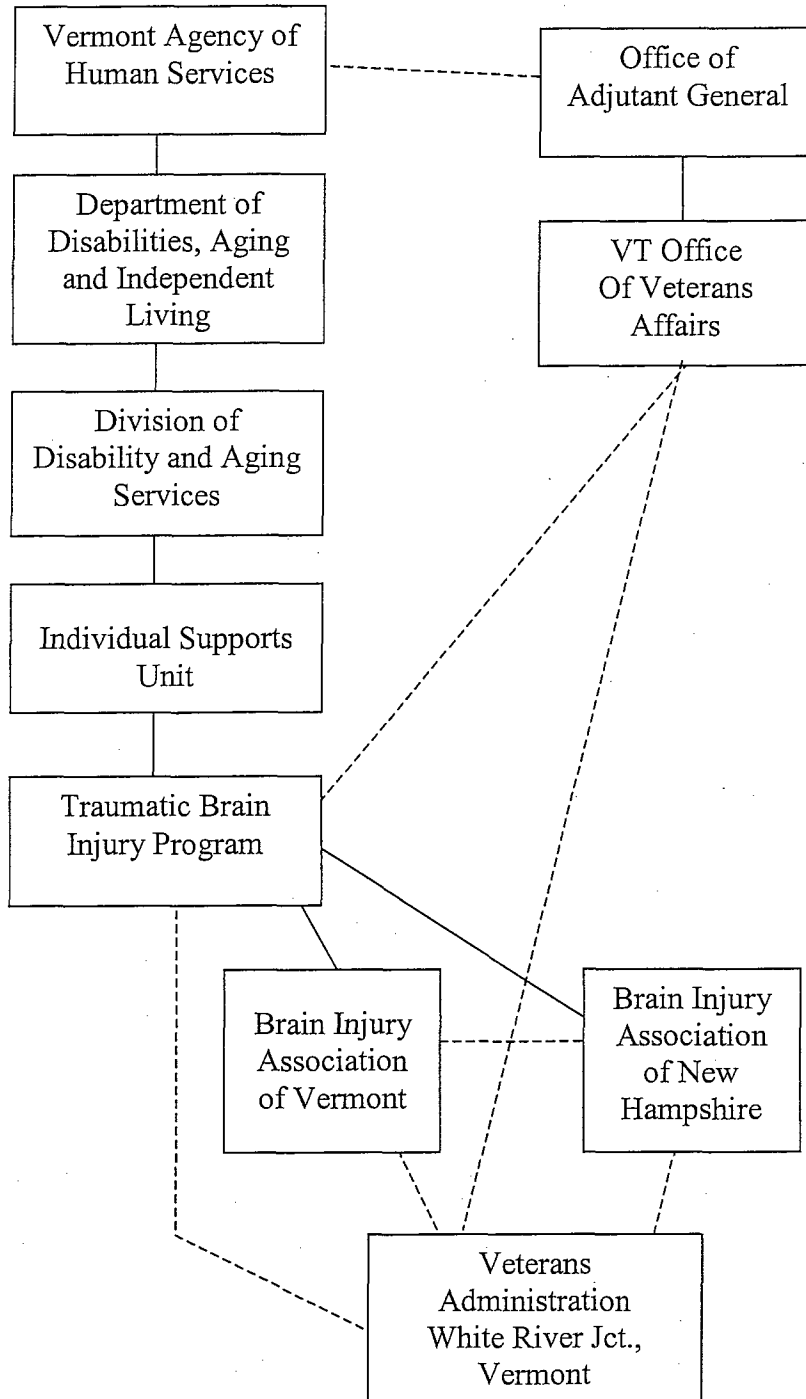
Vermont Agency of Human Services

Office of Adjutant General

Department of Disabilities, Aging and Independent Living

VT Office Of Veterans Affairs

Division of Disability and Aging Services

Individual Supports Unit

Traumatic Brain Injury Program

Brain Injury Association of Vermont

Brain Injury Association of New Hampshire

Veterans Administration White River Jct., Vermont